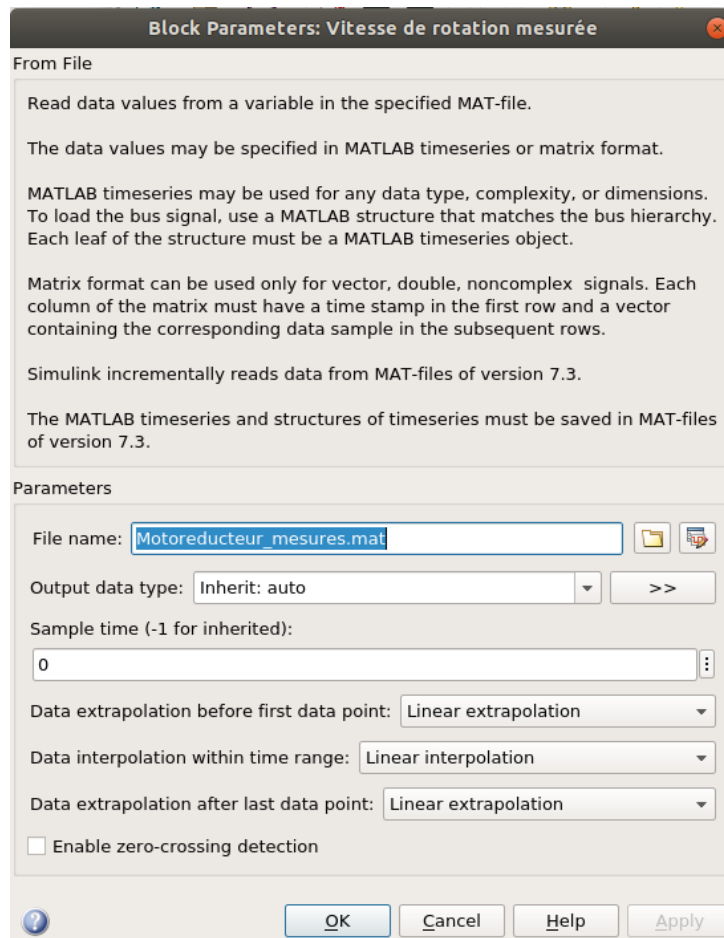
Block Parameters: Vitesse de rotation mesurée

From File

Read data values from a variable in the specified MAT-file.

The data values may be specified in MATLAB timeseries or matrix format.

MATLAB timeseries may be used for any data type, complexity, or dimensions. To load the bus signal, use a MATLAB structure that matches the bus hierarchy. Each leaf of the structure must be a MATLAB timeseries object.

Matrix format can be used only for vector, double, noncomplex signals. Each column of the matrix must have a time stamp in the first row and a vector containing the corresponding data sample in the subsequent rows.

Simulink incrementally reads data from MAT-files of version 7.3.

The MATLAB timeseries and structures of timeseries must be saved in MAT-files of version 7.3.

Parameters

File name: Motoreducteur_mesures.mat

Output data type: Inherit: auto

>>

Sample time (-1 for inherited):

0

Data extrapolation before first data point: Linear extrapolation

Data interpolation within time range: Linear interpolation

Data extrapolation after last data point: Linear extrapolation

Enable zero-crossing detection

OK

Cancel

Help

Apply